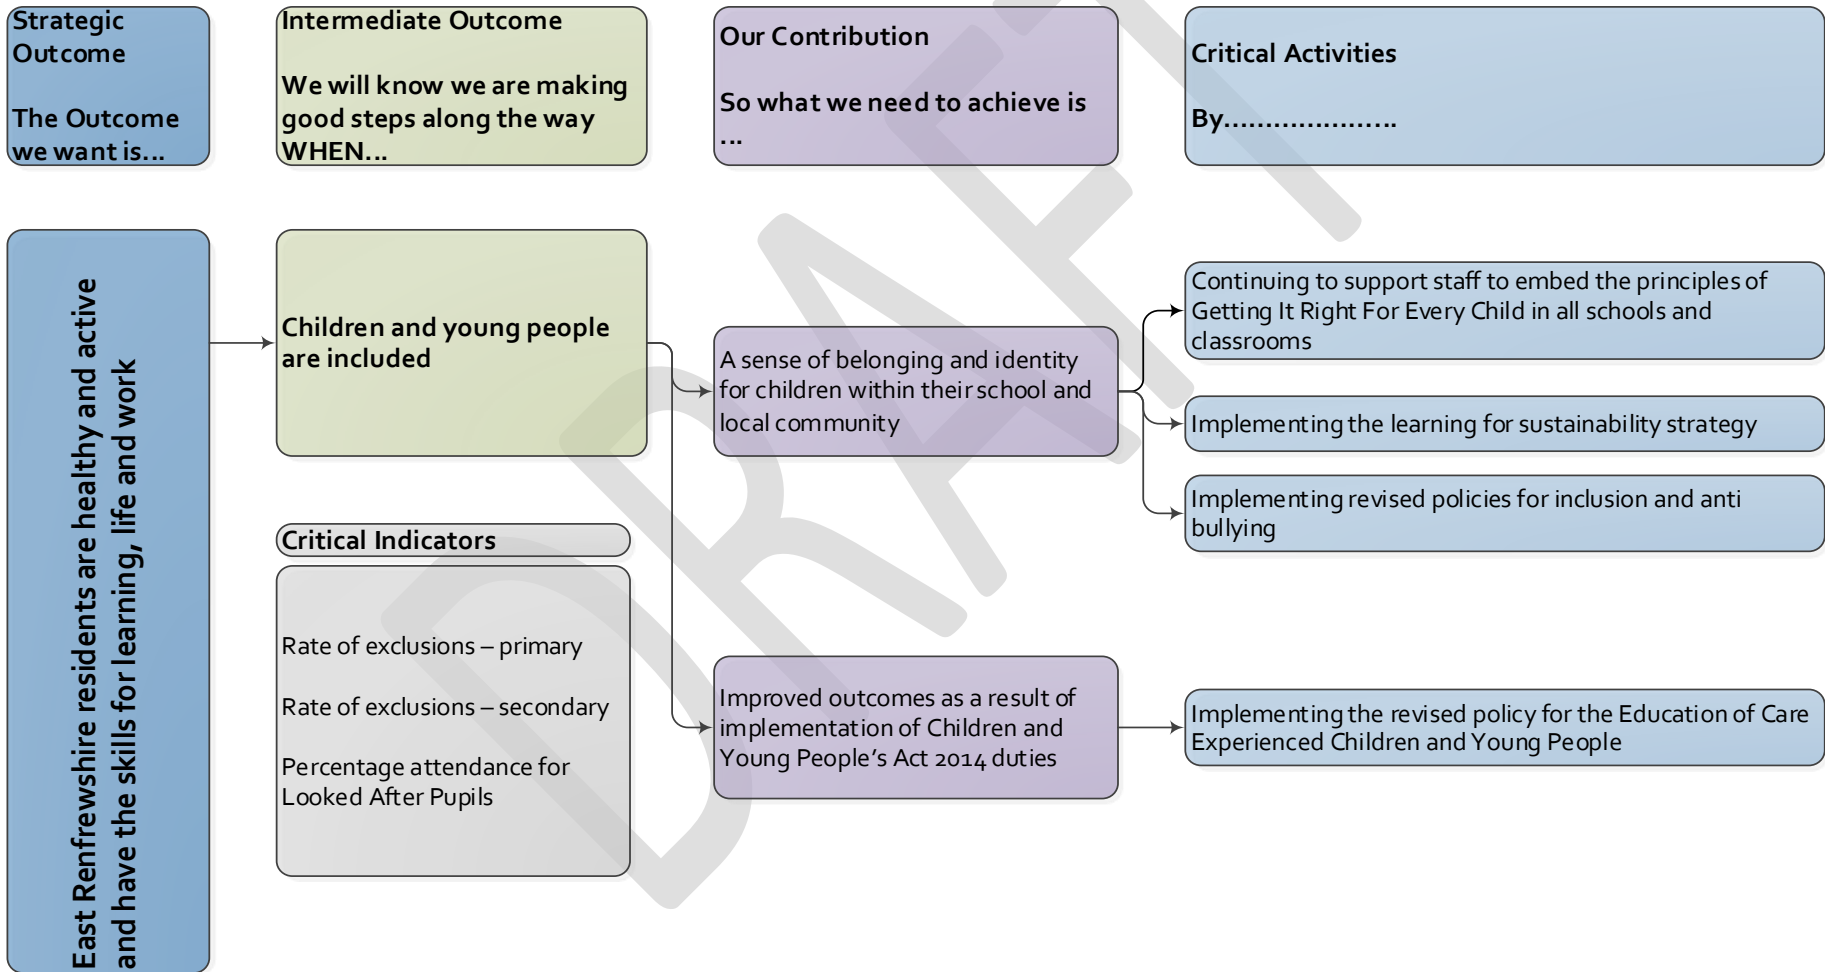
Strategic Outcome

The Outcome we want is...

Intermediate Outcome

We will know we are making good steps along the way WHEN...

Our Contribution

So what we need to achieve is ...

Critical Activities

By....................

East Renfrewshire residents are healthy and active and have the skills for learning, life and work

Children and young people are included

Critical Indicators

Rate of exclusions – primary

Rate of exclusions – secondary

Percentage attendance for Looked After Pupils

A sense of belonging and identity for children within their school and local community

Improved outcomes as a result of implementation of Children and Young People's Act 2014 duties

Continuing to support staff to embed the principles of Getting It Right For Every Child in all schools and classrooms

Implementing the learning for sustainability strategy

Implementing revised policies for inclusion and anti bullying

Implementing the revised policy for the Education of Care Experienced Children and Young People

DRAFT